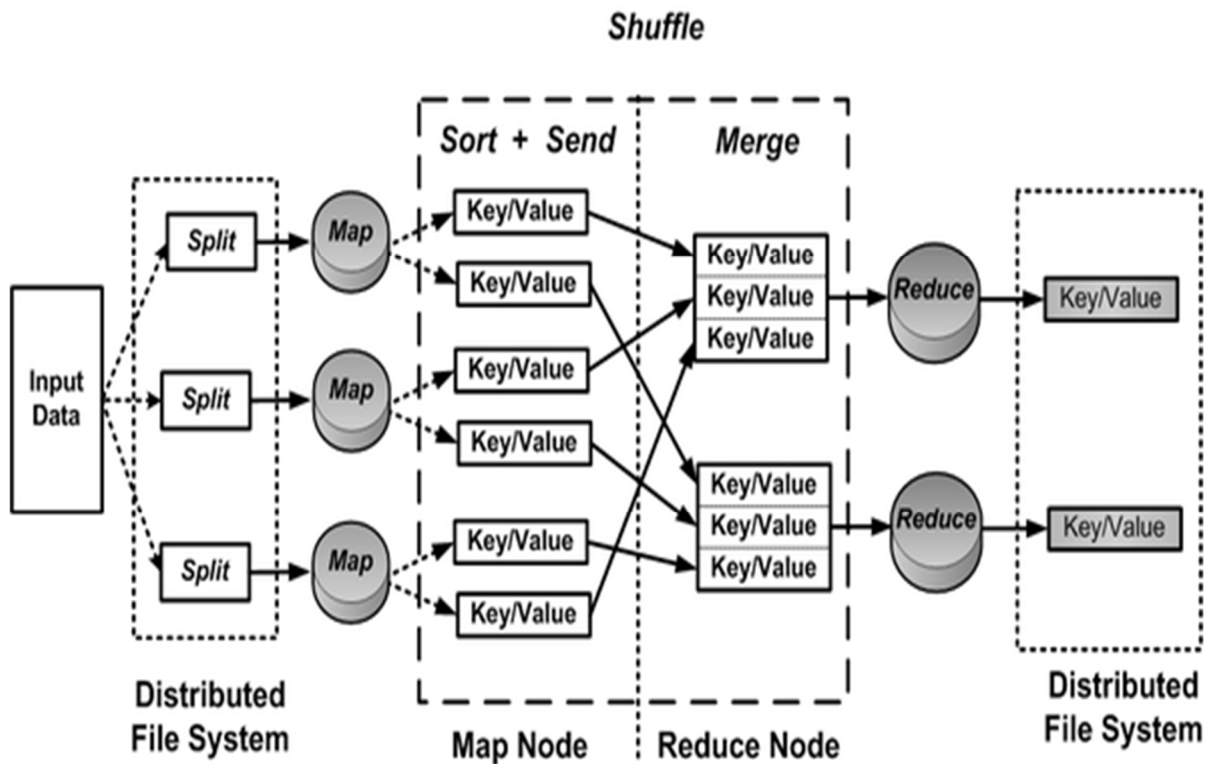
Shuffle

Sort + Send

Merge

Input Data

Split

Split

Split

Map

Map

Map

Key/Value

Key/Value

Key/Value

Key/Value

Key/Value

Key/Value

Key/Value

Key/Value

Key/Value

Key/Value

Key/Value

Key/Value

Reduce

Reduce

Key/Value

Key/Value

Distributed File System

Map Node

Reduce Node

Distributed File System